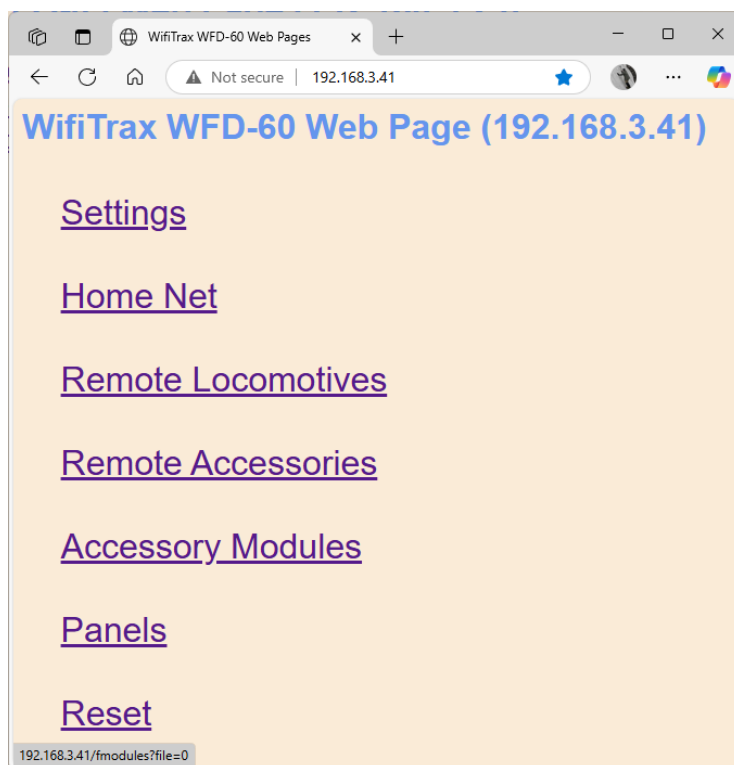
WifiTrax WFD-60 Web Pages

Not secure | 192.168.3.41

WifiTrax WFD-60 Web Page (192.168.3.41)

Settings

Home Net

Remote Locomotives

Remote Accessories

Accessory Modules

Panels

Reset

192.168.3.41/fmodules?file=0